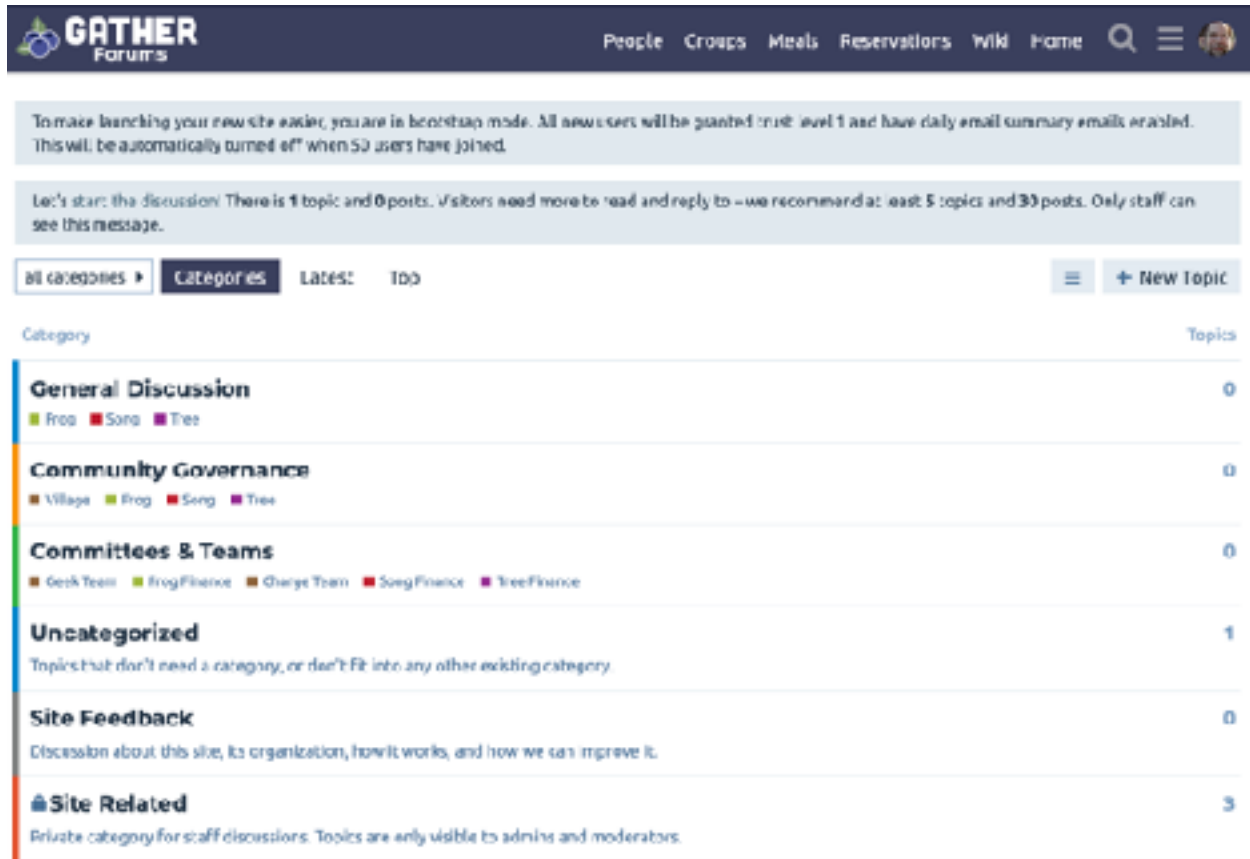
GATHER
Forums

People Groups Meals Reservations Wiki Home

To make launching your new site easier, you are in bootstrap mode. All new users will be granted trust level 1 and have daily email summary emails enabled. This will be automatically turned off when 50 users have joined.

Let's start the discussion! There is 1 topic and 0 posts. Visitors need more to read and reply to – we recommend at least 5 topics and 30 posts. Only staff can see this message.

all categories ▸ Categories Latest Top

+ New Topic

Category

Topics

General Discussion
Frog Song Tree
0

Community Governance
Village Frog Song Tree
0

Committees & Teams
Geek Team Frog Finance Charge Team Song Finance Tree Finance
0

Uncategorized
Topics that don't need a category, or don't fit into any other existing category.
1

Site Feedback
Discussion about this site, its organization, how it works, and how we can improve it.
0

Site Related
Private category for staff discussions. Topics are only visible to admins and moderators.
3